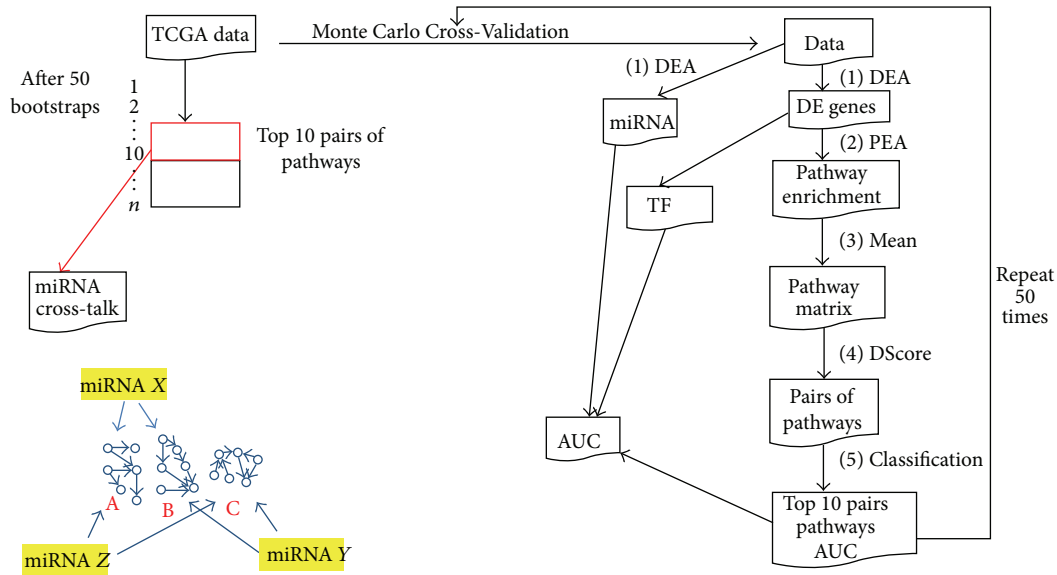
TCGA data

Monte Carlo Cross-Validation

After 50 bootstraps

1
2
⋮
10
⋮
$n$

Top 10 pairs of pathways

miRNA cross-talk

miRNA $X$

A

B

C

miRNA $Z$

miRNA $Y$

Data

(1) DEA

miRNA

(1) DEA

DE genes

(2) PEA

TF

Pathway enrichment

(3) Mean

Pathway matrix

Repeat 50 times

(4) DScore

Pairs of pathways

AUC

(5) Classification

Top 10 pairs pathways AUC